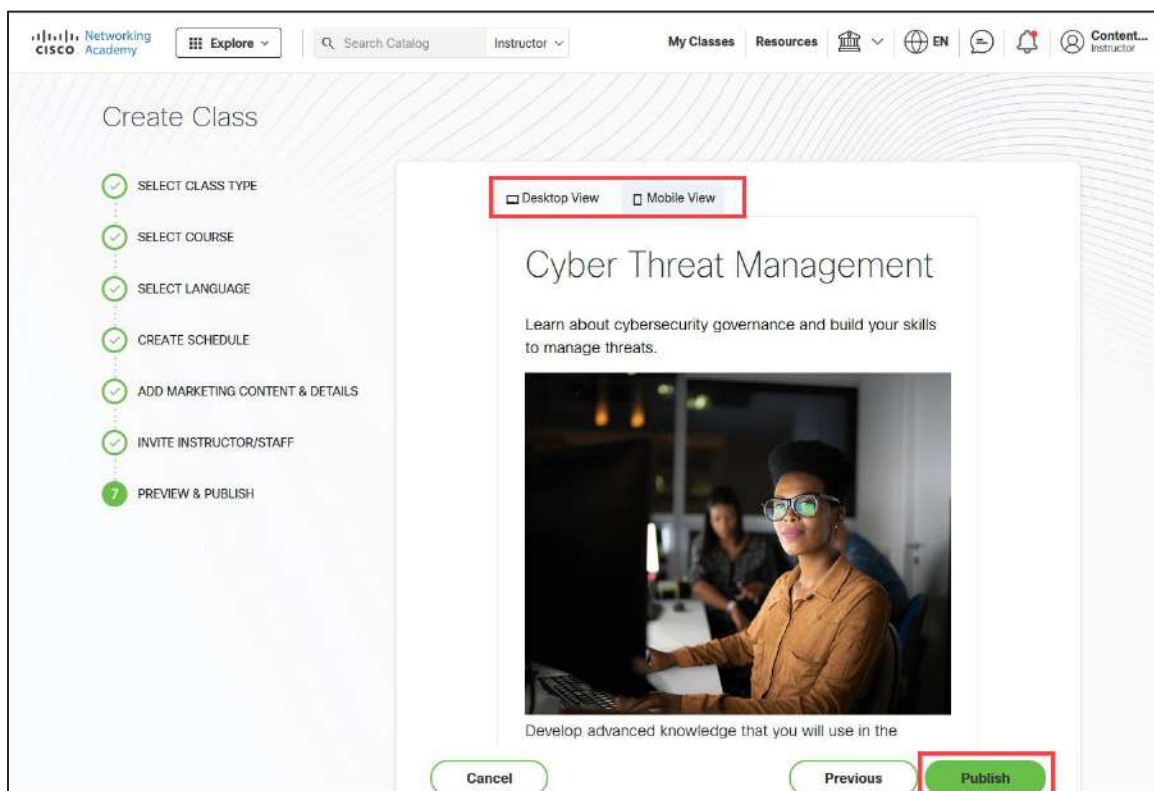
cisco Networking Academy

Explore

Search Catalog

Instructor

My Classes

Resources

EN

Content... Instructor

Create Class

SELECT CLASS TYPE

SELECT COURSE

SELECT LANGUAGE

CREATE SCHEDULE

ADD MARKETING CONTENT & DETAILS

INVITE INSTRUCTOR/STAFF

7 PREVIEW & PUBLISH

Desktop View

Mobile View

Cyber Threat Management

Learn about cybersecurity governance and build your skills to manage threats.

Develop advanced knowledge that you will use in the

Cancel

Previous

Publish